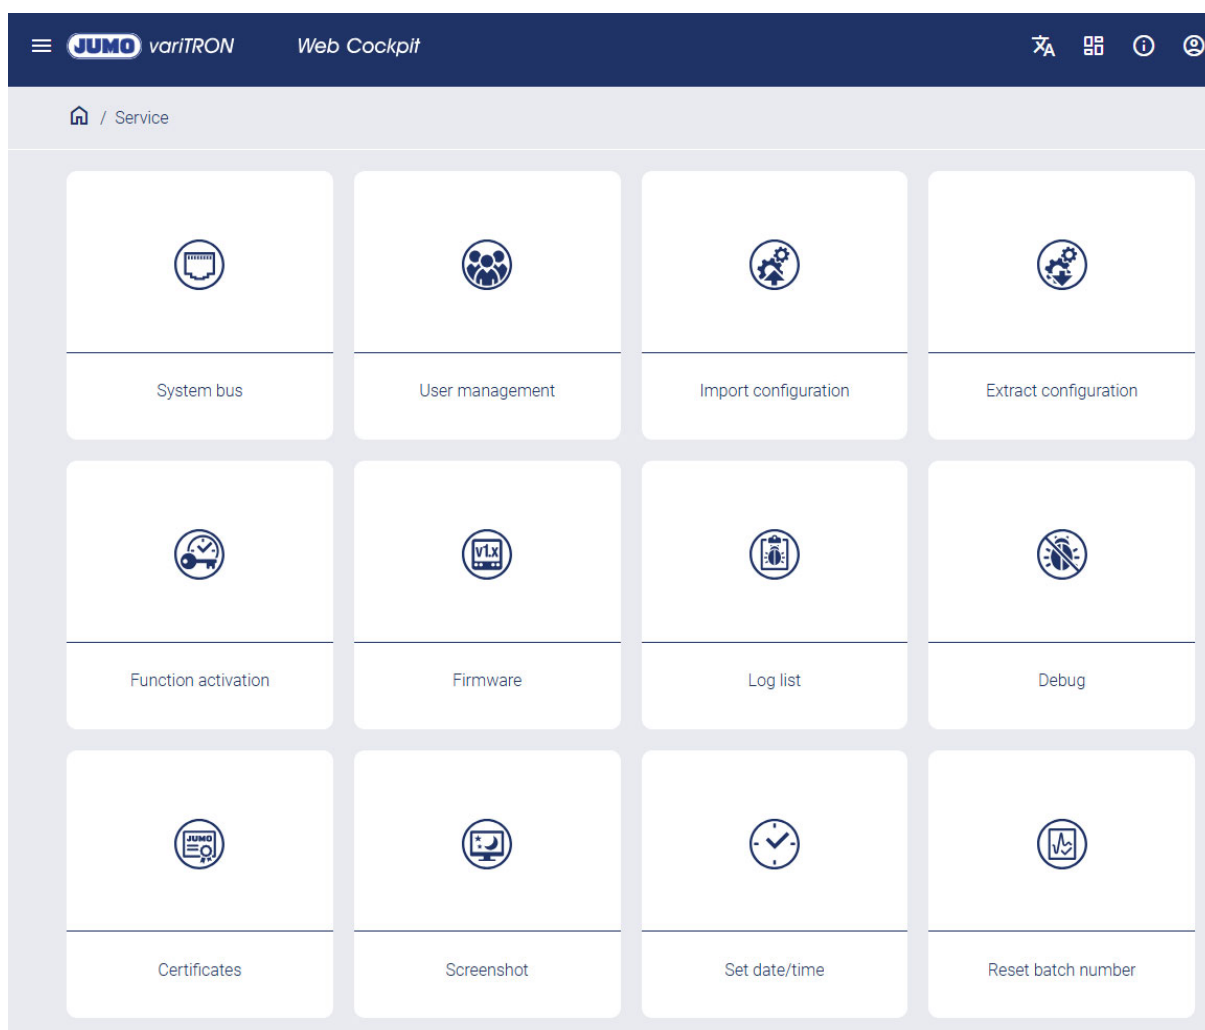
JUMO variTRON Web Cockpit

/ Service

System bus

User management

Import configuration

Extract configuration

v1.x

Function activation

Firmware

Log list

Debug

JUMO

Certificates

Screenshot

Set date/time

Reset batch number